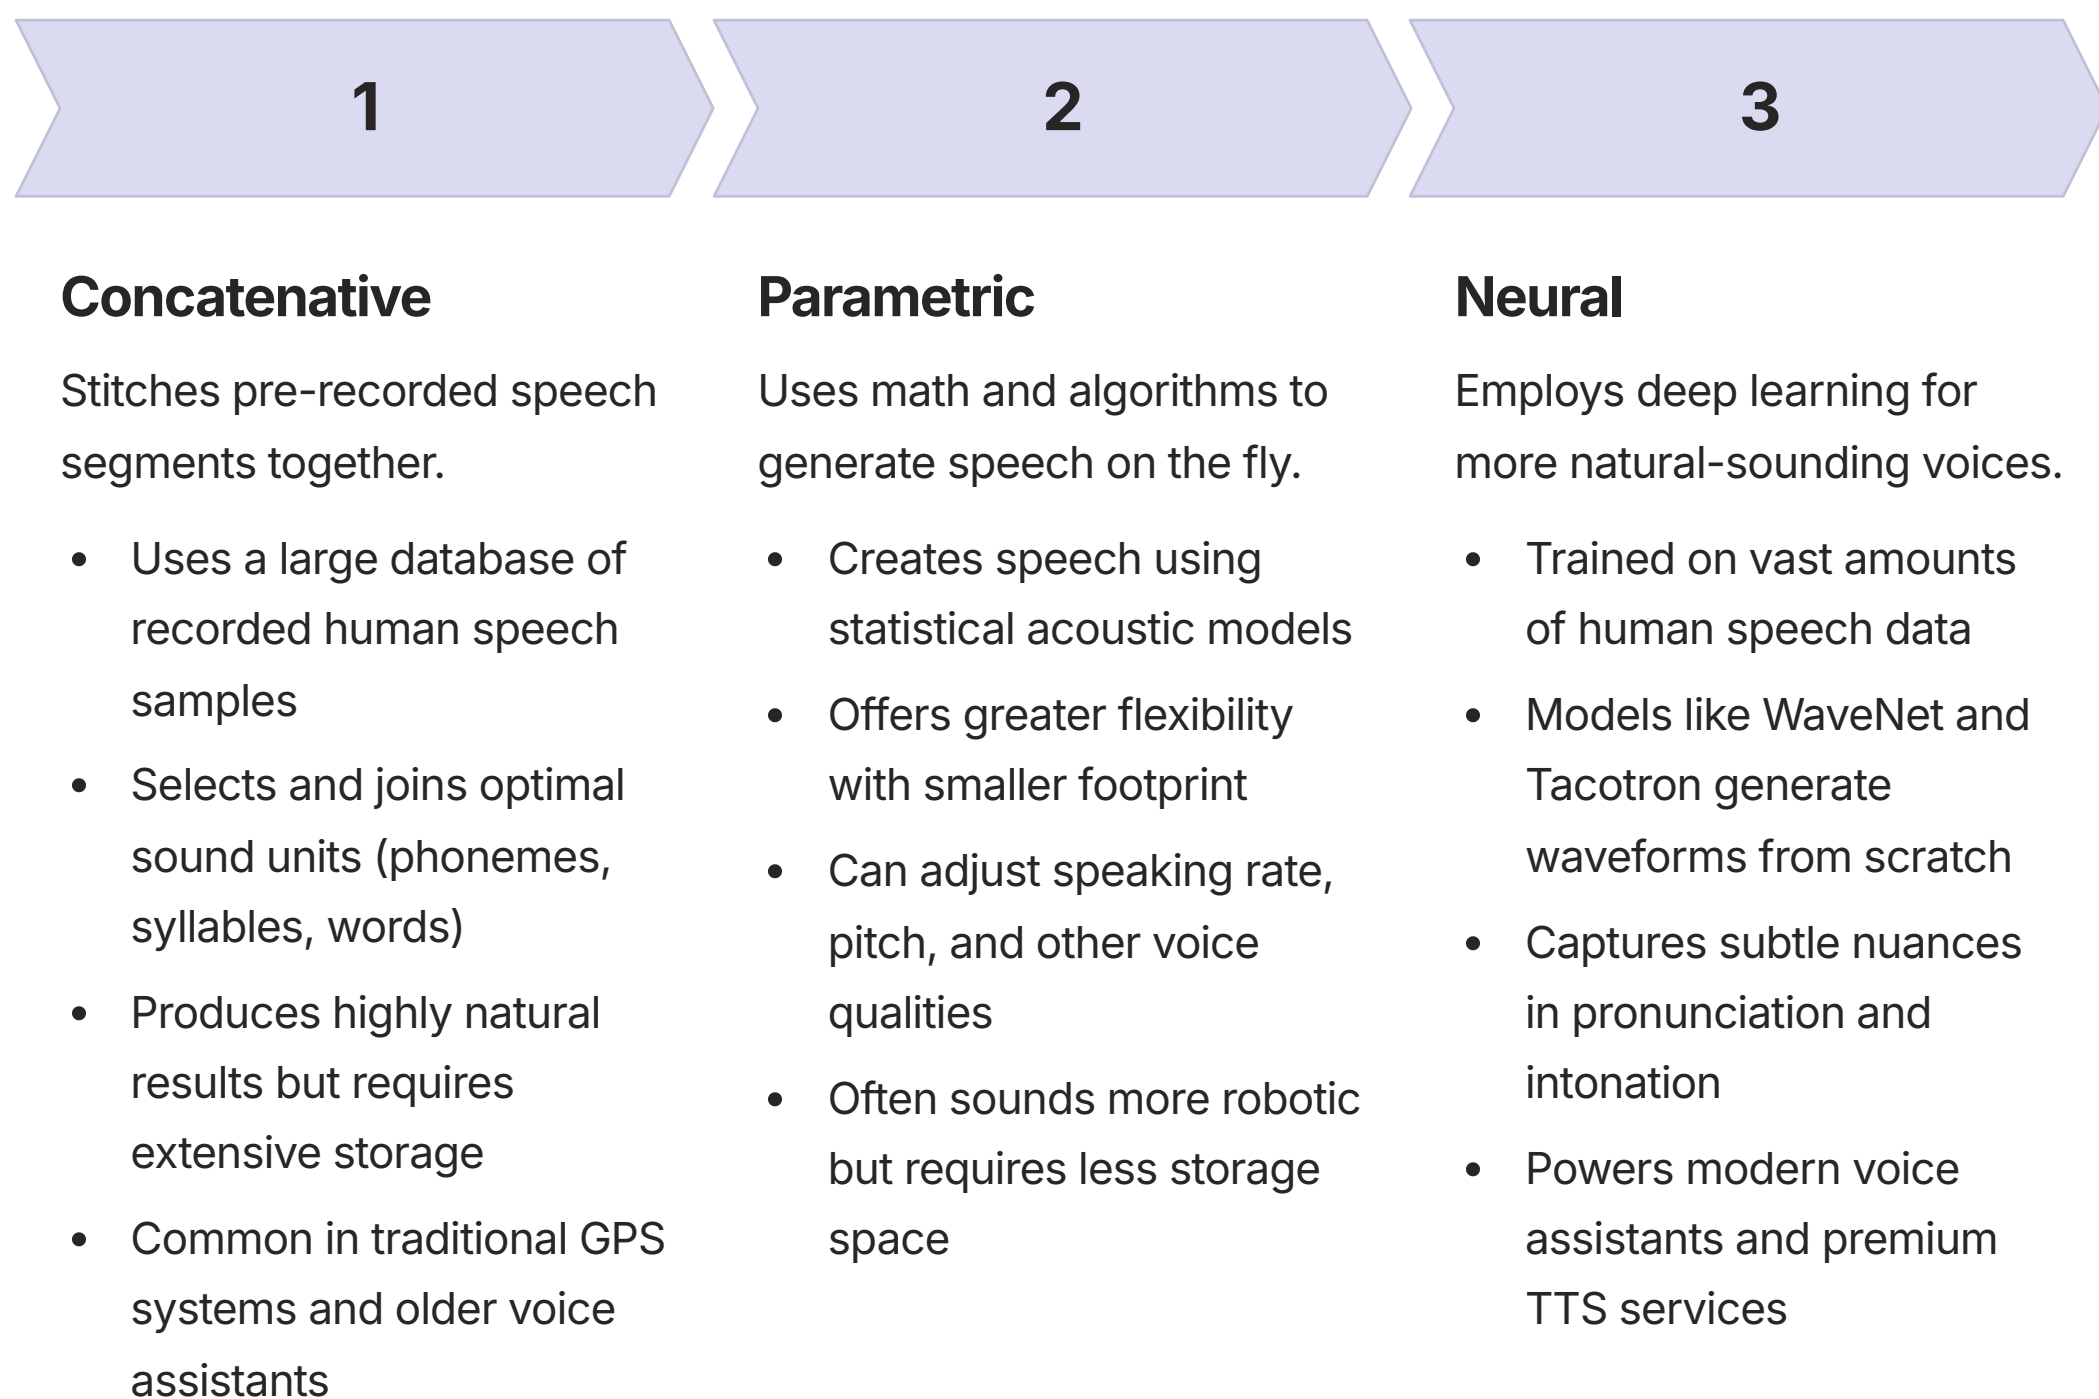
1

Concatenative

Stitches pre-recorded speech segments together.

- Uses a large database of recorded human speech samples
- Selects and joins optimal sound units (phonemes, syllables, words)
- Produces highly natural results but requires extensive storage
- Common in traditional GPS systems and older voice assistants

2

Parametric

Uses math and algorithms to generate speech on the fly.

- Creates speech using statistical acoustic models
- Offers greater flexibility with smaller footprint
- Can adjust speaking rate, pitch, and other voice qualities
- Often sounds more robotic but requires less storage space

3

Neural

Employs deep learning for more natural-sounding voices.

- Trained on vast amounts of human speech data
- Models like WaveNet and Tacotron generate waveforms from scratch
- Captures subtle nuances in pronunciation and intonation
- Powers modern voice assistants and premium TTS services